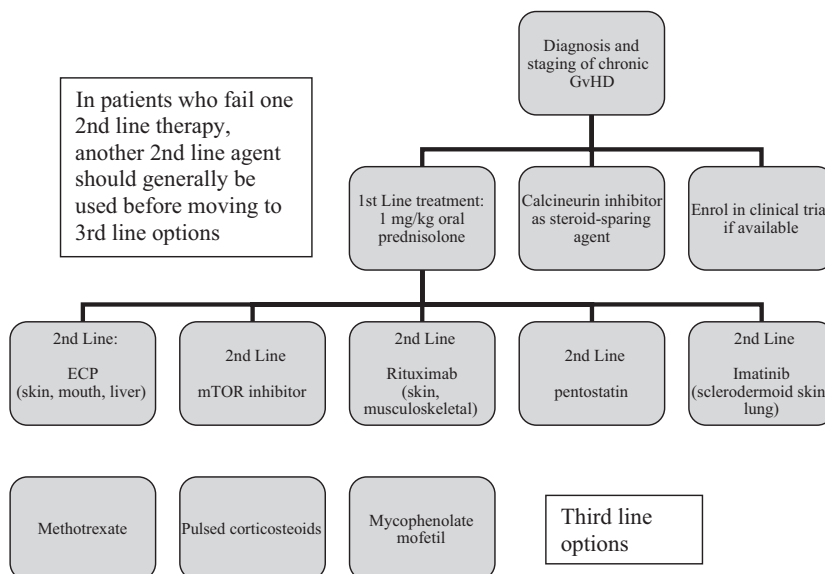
Diagnosis and staging of chronic GvHD

In patients who fail one 2nd line therapy, another 2nd line agent should generally be used before moving to 3rd line options

1st Line treatment: 1 mg/kg oral prednisolone

Calcineurin inhibitor as steroid-sparing agent

Enrol in clinical tria if available

2nd Line: ECP (skin, mouth, liver)

2nd Line mTOR inhibitor

2nd Line Rituximab (skin, musculoskeletal)

2nd Line pentostatin

2nd Line Imatinib (sclerodermoid skin lung)

Methotrexate

Pulsed corticosteoids

Mycophenolate mofetil

Third line options